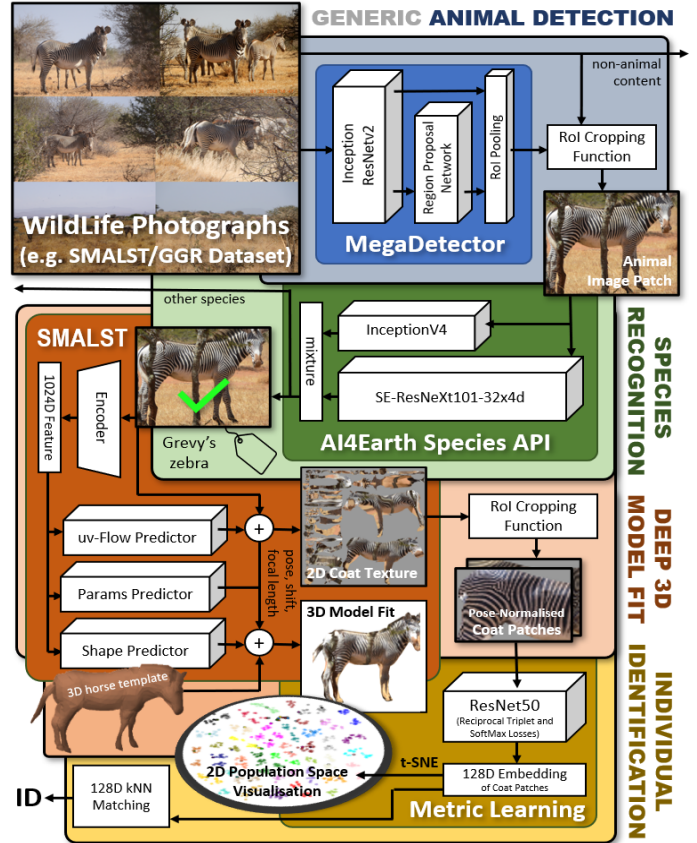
GENERIC ANIMAL DETECTION

non-animal content

Inception ResNetv2

Region Proposal Network

RoI Pooling

RoI Cropping Function

WildLife Photographs (e.g. SMALST/GGR Dataset)

MegaDetector

Animal Image Patch

other species

SPECIES RECOGNITION

SMALST

InceptionV4

mixture

SE-ResNeXt101-32x4d

1024D Feature

Encoder

Grevy's zebra

AI4Earth Species API

DEEP 3D MODEL FIT

uv-Flow Predictor

+

2D Coat Texture

RoI Cropping Function

Params Predictor

pose, shift, focal length

Pose-Normalised Coat Patches

Shape Predictor

+

3D Model Fit

INDIVIDUAL IDENTIFICATION

3D horse template

ResNet50 (Reciprocal Triplet and SoftMax Losses)

t-SNE

2D Population Space Visualisation

128D Embedding of Coat Patches

ID

128D kNN Matching

Metric Learning